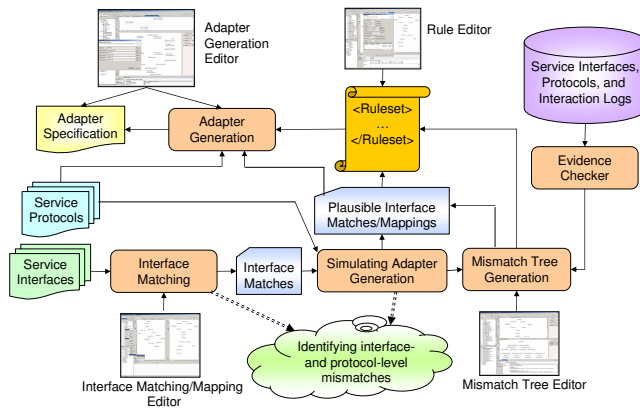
Adapter Generation Editor

Rule Editor

Service Interfaces, Protocols, and Interaction Logs

Adapter Specification

Adapter Generation

<Ruleset>
…
</Ruleset>

Evidence Checker

Service Protocols

Plausible Interface Matches/Mappings

Service Interfaces

Interface Matching

Interface Matches

Simulating Adapter Generation

Mismatch Tree Generation

Identifying interface- and protocol-level mismatches

Interface Matching/Mapping Editor

Mismatch Tree Editor